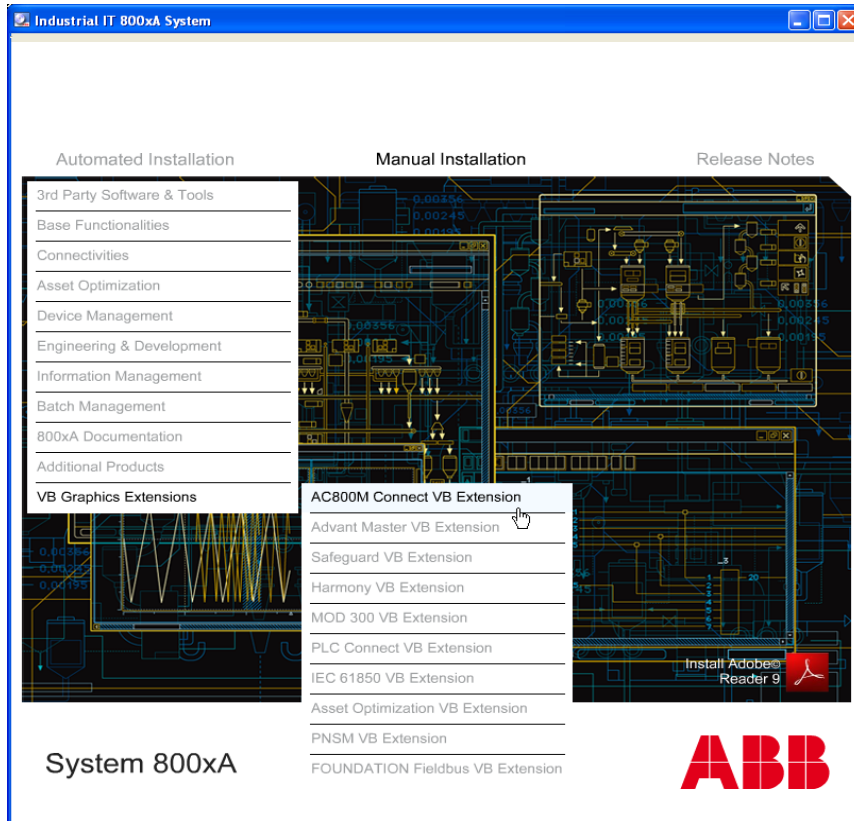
Industrial IT 800xA System

Automated Installation

Manual Installation

Release Notes

3rd Party Software & Tools
Base Functionalities
Connectivities
Asset Optimization
Device Management
Engineering & Development
Information Management
Batch Management
800xA Documentation
Additional Products
VB Graphics Extensions

AC800M Connect VB Extension
Advant Master VB Extension
Safeguard VB Extension
Harmony VB Extension
MOD 300 VB Extension
PLC Connect VB Extension
IEC 61850 VB Extension
Asset Optimization VB Extension
PNSM VB Extension
FOUNDATION Fieldbus VB Extension

Install Adobe© Reader 9

System 800xA

ABB